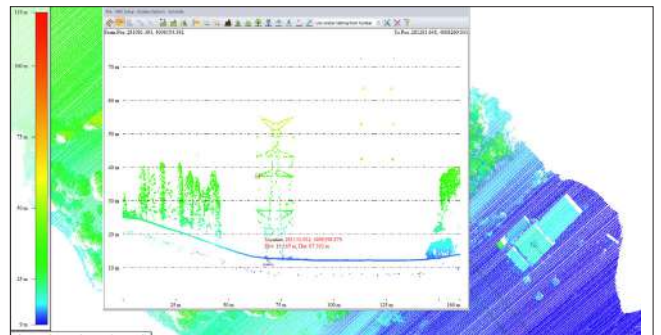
125 m
100 m
75 m
50 m
25 m
0 m

File Edit Setup Display Options Symbols
Live section tabbing from Number
From Pos: 281392.081, 6086551.592
To Pos: 281283.005, 6086269.001
75 m
60 m
50 m
40 m
30 m
20 m
10 m
Location: 281332.662, 6086398.879
Elev: 31.147 m, Dist: 87.702 m
25 m
50 m
75 m
100 m
125 m
150 m